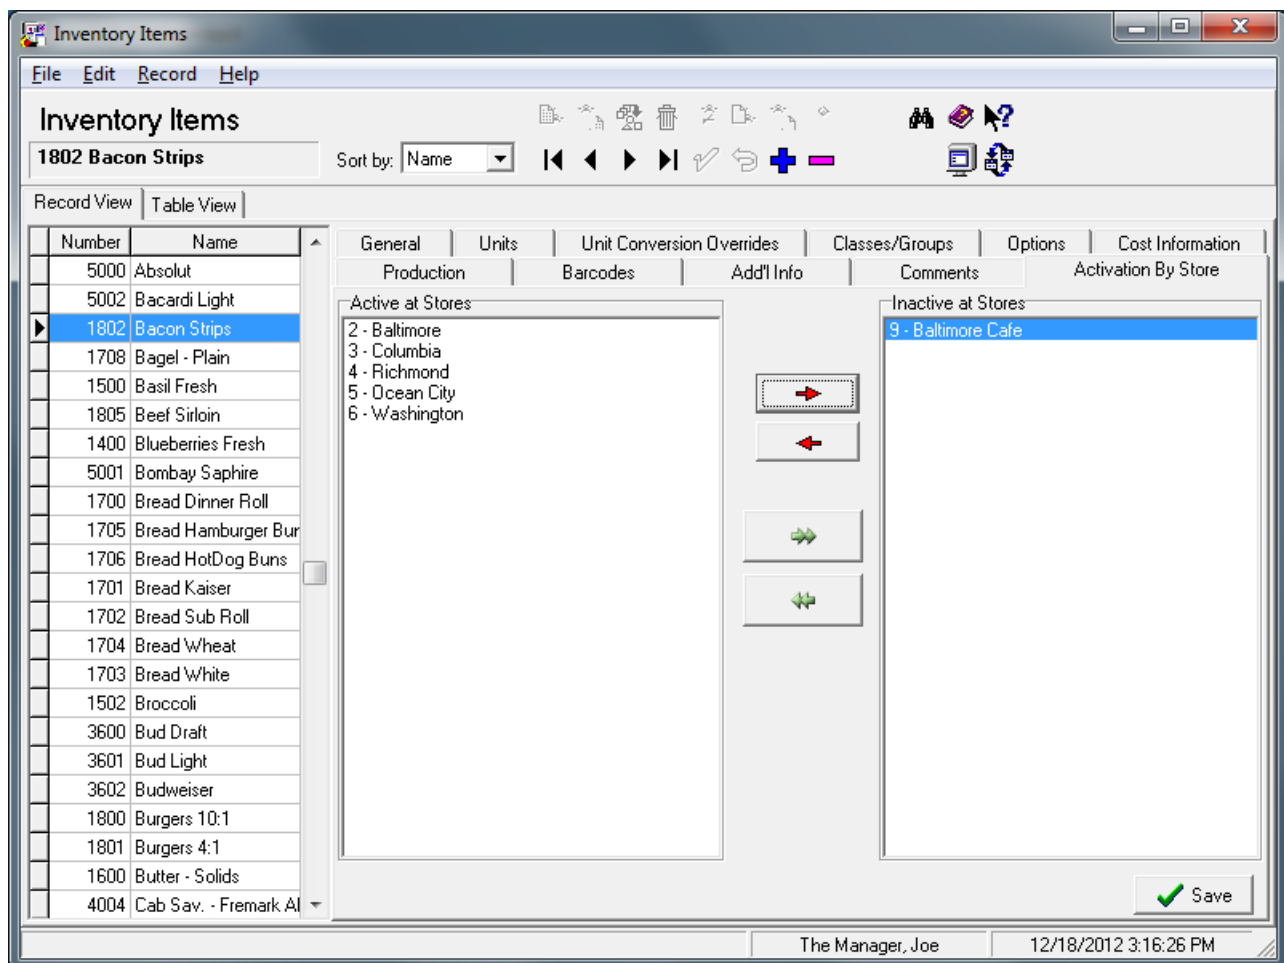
Inventory Items

File Edit Record Help

Inventory Items

1802 Bacon Strips

Sort by: Name

Record View | Table View

| Number | Name |
|---|---|
| 5000 | Absolut |
| 5002 | Bacardi Light |
| 1802 | Bacon Strips |
| 1708 | Bagel - Plain |
| 1500 | Basil Fresh |
| 1805 | Beef Sirloin |
| 1400 | Blueberries Fresh |
| 5001 | Bombay Saphire |
| 1700 | Bread Dinner Roll |
| 1705 | Bread Hamburger Bur |
| 1706 | Bread HotDog Buns |
| 1701 | Bread Kaiser |
| 1702 | Bread Sub Roll |
| 1704 | Bread Wheat |
| 1703 | Bread White |
| 1502 | Broccoli |
| 3600 | Bud Draft |
| 3601 | Bud Light |
| 3602 | Budweiser |
| 1800 | Burgers 10:1 |
| 1801 | Burgers 4:1 |
| 1600 | Butter - Solids |
| 4004 | Cab Sav. - Fremark Al |

General | Units | Unit Conversion Overrides | Classes/Groups | Options | Cost Information
Production | Barcodes | Add'l Info | Comments | Activation By Store

Active at Stores
2 - Baltimore
3 - Columbia
4 - Richmond
5 - Ocean City
6 - Washington

Inactive at Stores
9 - Baltimore Cafe

Save

The Manager, Joe | 12/18/2012 3:16:26 PM